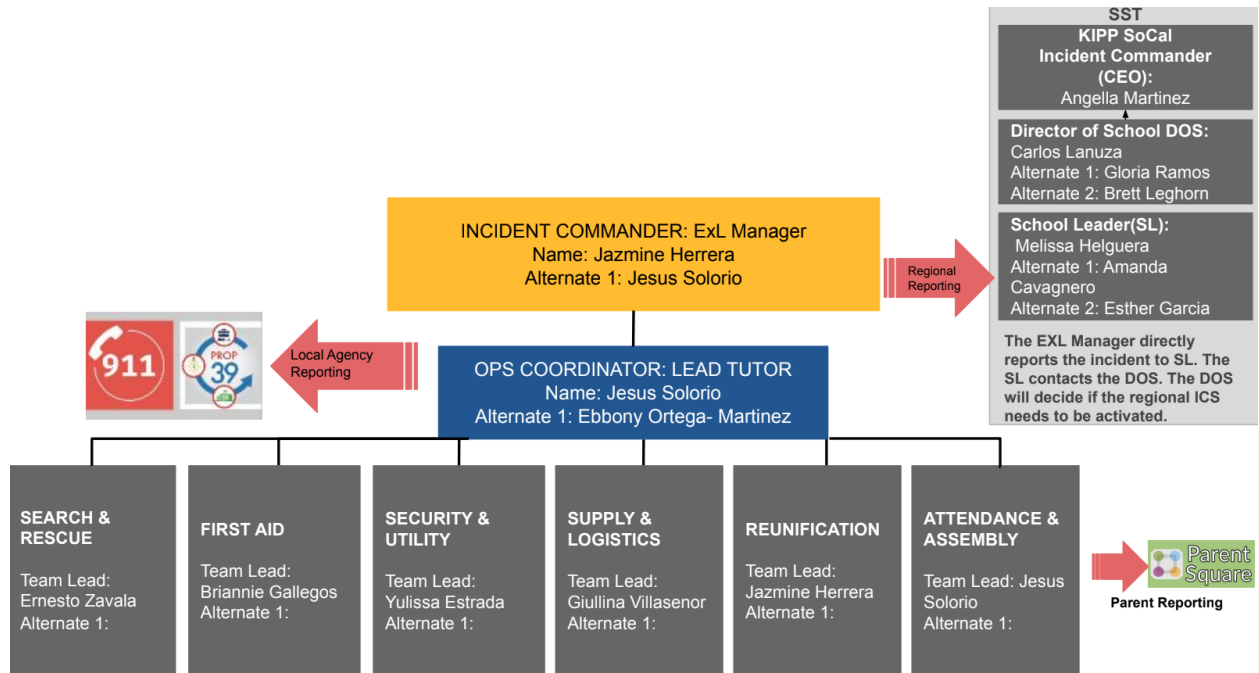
SST
KIPP SoCal Incident Commander (CEO):
Angella Martinez

Director of School DOS:
Carlos Lanuza
Alternate 1: Gloria Ramos
Alternate 2: Brett Leghorn

School Leader(SL):
Melissa Helguera
Alternate 1: Amanda Cavagnero
Alternate 2: Esther Garcia

The EXL Manager directly reports the incident to SL. The SL contacts the DOS. The DOS will decide if the regional ICS needs to be activated.

INCIDENT COMMANDER: ExL Manager
Name: Jazmine Herrera
Alternate 1: Jesus Solorio

Regional Reporting

911

PROP 39

Local Agency Reporting

OPS COORDINATOR: LEAD TUTOR
Name: Jesus Solorio
Alternate 1: Ebbony Ortega- Martinez

SEARCH & RESCUE
Team Lead: Ernesto Zavala
Alternate 1:

FIRST AID
Team Lead: Briannie Gallegos
Alternate 1:

SECURITY & UTILITY
Team Lead: Yulissa Estrada
Alternate 1:

SUPPLY & LOGISTICS
Team Lead: Giullina Villasenor
Alternate 1:

REUNIFICATION
Team Lead: Jazmine Herrera
Alternate 1:

ATTENDANCE & ASSEMBLY
Team Lead: Jesus Solorio
Alternate 1:

Parent Square
Parent Reporting